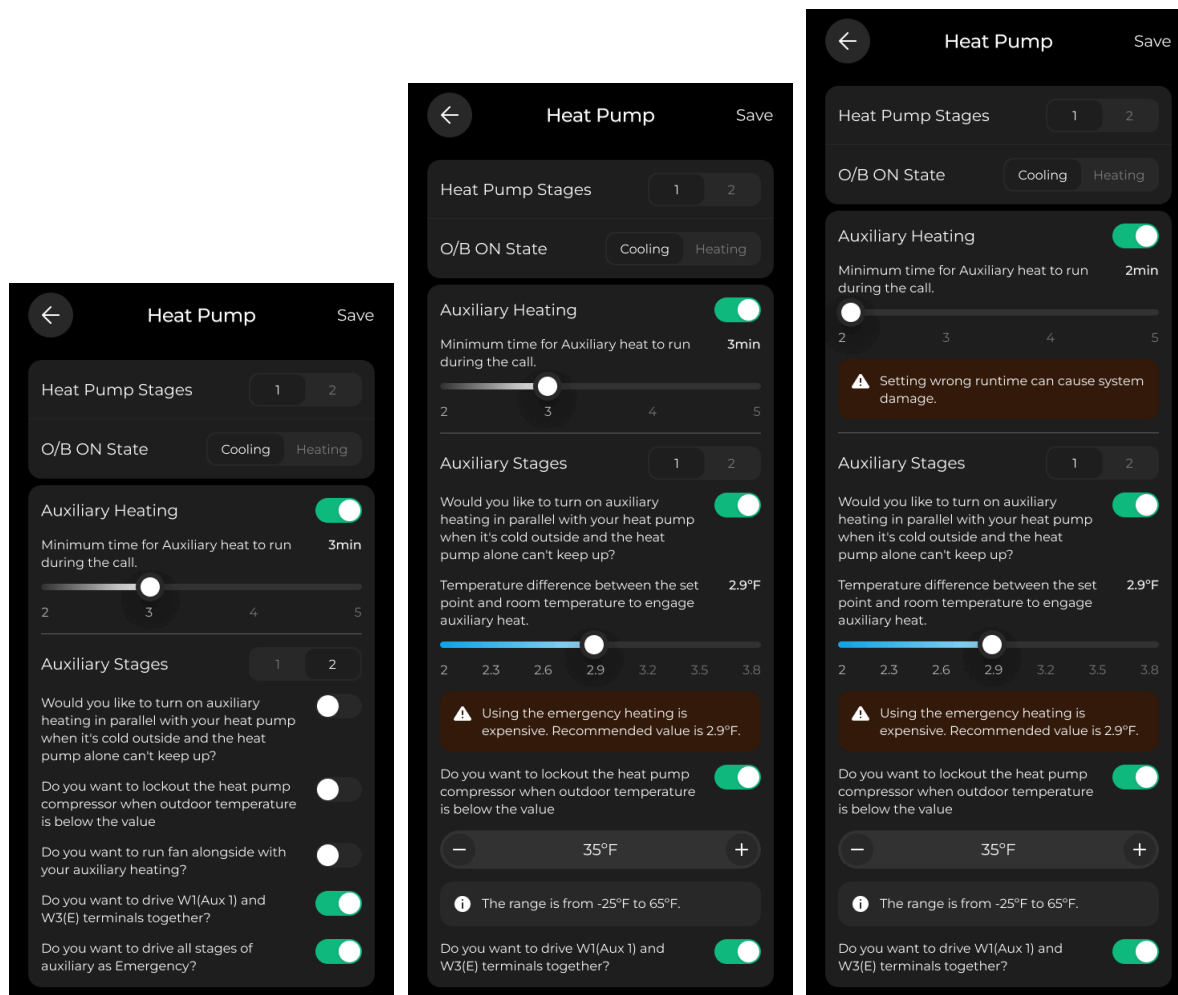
Heat Pump
Save

Heat Pump Stages 1 2

O/B ON State Cooling Heating

Auxiliary Heating

Minimum time for Auxiliary heat to run during the call. 3min

2 3 4 5

Auxiliary Stages 1 2

Would you like to turn on auxiliary heating in parallel with your heat pump when it's cold outside and the heat pump alone can't keep up?

Do you want to lockout the heat pump compressor when outdoor temperature is below the value

Do you want to run fan alongside with your auxiliary heating?

Do you want to drive W1(Aux 1) and W3(E) terminals together?

Do you want to drive all stages of auxiliary as Emergency?

Heat Pump
Save

Heat Pump Stages 1 2

O/B ON State Cooling Heating

Auxiliary Heating

Minimum time for Auxiliary heat to run during the call. 3min

2 3 4 5

Auxiliary Stages 1 2

Would you like to turn on auxiliary heating in parallel with your heat pump when it's cold outside and the heat pump alone can't keep up?

Temperature difference between the set point and room temperature to engage auxiliary heat. 2.9°F

2 2.3 2.6 2.9 3.2 3.5 3.8

Using the emergency heating is expensive. Recommended value is 2.9°F.

Do you want to lockout the heat pump compressor when outdoor temperature is below the value

− 35°F +

The range is from -25°F to 65°F.

Do you want to drive W1(Aux 1) and W3(E) terminals together?

Heat Pump
Save

Heat Pump Stages 1 2

O/B ON State Cooling Heating

Auxiliary Heating

Minimum time for Auxiliary heat to run during the call. 2min

2 3 4 5

Setting wrong runtime can cause system damage.

Auxiliary Stages 1 2

Would you like to turn on auxiliary heating in parallel with your heat pump when it's cold outside and the heat pump alone can't keep up?

Temperature difference between the set point and room temperature to engage auxiliary heat. 2.9°F

2 2.3 2.6 2.9 3.2 3.5 3.8

Using the emergency heating is expensive. Recommended value is 2.9°F.

Do you want to lockout the heat pump compressor when outdoor temperature is below the value

− 35°F +

The range is from -25°F to 65°F.

Do you want to drive W1(Aux 1) and W3(E) terminals together?